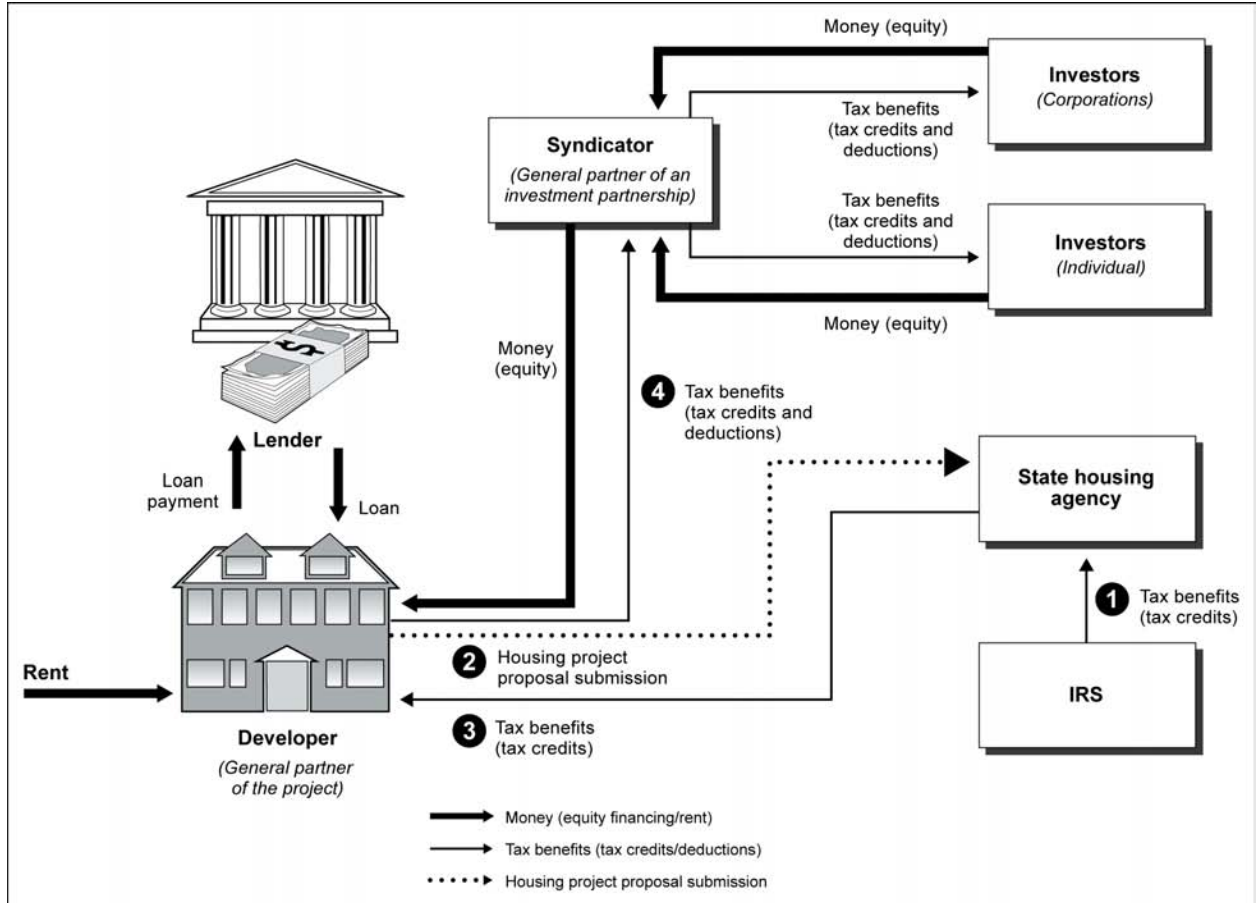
Money (equity)

Investors
(Corporations)

Syndicator
(General partner of an investment partnership)

Tax benefits (tax credits and deductions)

Tax benefits (tax credits and deductions)

Investors
(Individual)

Money (equity)

$

Money (equity)

4 Tax benefits (tax credits and deductions)

Lender

Loan payment

Loan

State housing agency

1 Tax benefits (tax credits)

Rent

2 Housing project proposal submission

IRS

3 Tax benefits (tax credits)

Developer
(General partner of the project)

Money (equity financing/rent)
Tax benefits (tax credits/deductions)
Housing project proposal submission